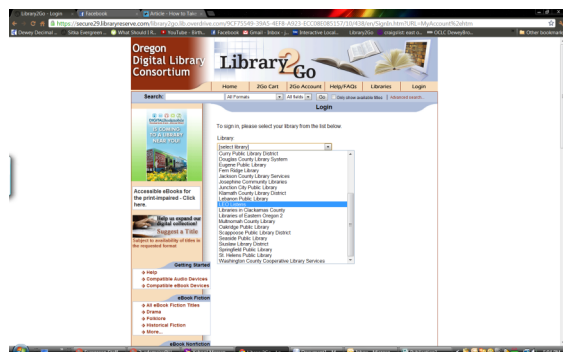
Library2Go - Login
Facebook
Article - How to Tak
https://secure29.libraryreserve.com/library2go.lib.overdrive.com/9CF75549-39A5-4EF8-A923-ECC0B085257/10/438/en/SignIn.htm?URL=MyAccount%2ehtm
Dewey Decimal...
Sitka Evergreen
What Should I R...
YouTube - Both...
Facebook
Gmail - Inbox
Interactive Local...
Library2Go
craigslist east o...
OCLC DeweyBro...
Other bookmarks

Oregon Digital Library Consortium
Library 2 Go
Home
2Go Cart
2Go Account
Help/FAQs
Libraries
Login
Search:
All Formats
All fields
Go
Only show available titles
Advanced search
Login

IS COMING TO A LIBRARY NEAR YOU!

To sign in, please select your library from the list below.

Library
[select library]
Curry Public Library District
Douglas County Library System
Eugene Public Library
Fern Ridge Library
Jackson County Library Services
Josephine Community Libraries
Junction City Public Library
Klamath County Library District
Lebanon Public Library
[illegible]
Libraries in Clackamas County
Libraries of Eastern Oregon 2
Multnomah County Library
Oakridge Public Library
Scappoose Public Library District
Seaside Public Library
Siuslaw Library District
Springfield Public Library
St. Helens Public Library
Washington County Cooperative Library Services

Accessible eBooks for the print-impaired - Click here.

Help us expand our digital collection!
Suggest a Title
Subject to availability of titles in the requested format

Getting Started
Help
Compatible Audio Devices
Compatible eBook Devices

eBook Fiction
All eBook Fiction Titles
Drama
Folklore
Historical Fiction
More...

eBook Nonfiction